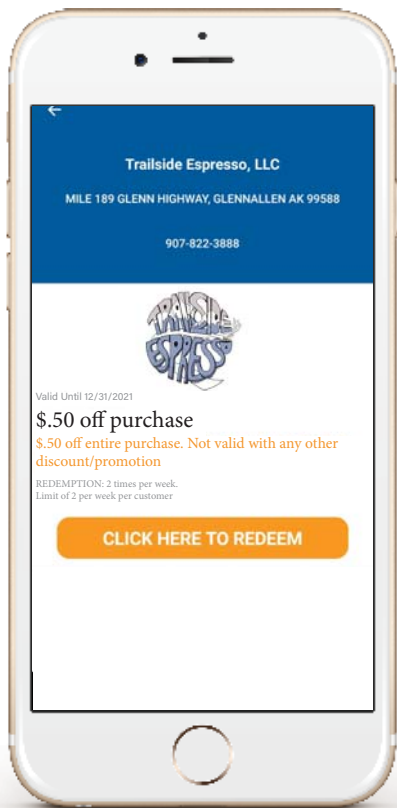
Trailside Espresso, LLC

MILE 189 GLENN HIGHWAY, GLENNALLEN AK 99588

907-822-3888

TRAILSIDE ESPRESSO

Valid Until 12/31/2021

$.50 off purchase

$.50 off entire purchase. Not valid with any other discount/promotion

REDEMPTION: 2 times per week.
Limit of 2 per week per customer

CLICK HERE TO REDEEM